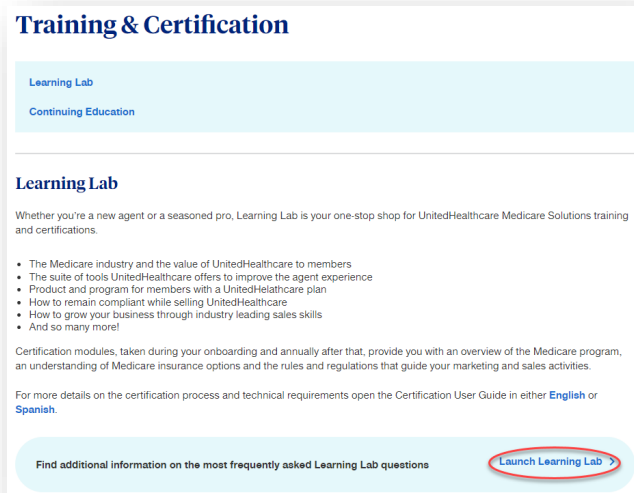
Training & Certification

Learning Lab

Continuing Education

Learning Lab

Whether you're a new agent or a seasoned pro, Learning Lab is your one-stop shop for UnitedHealthcare Medicare Solutions training and certifications.

- The Medicare industry and the value of UnitedHealthcare to members
- The suite of tools UnitedHealthcare offers to improve the agent experience
- Product and program for members with a UnitedHelathcare plan
- How to remain compliant while selling UnitedHealthcare
- How to grow your business through industry leading sales skills
- And so many more!

Certification modules, taken during your onboarding and annually after that, provide you with an overview of the Medicare program, an understanding of Medicare insurance options and the rules and regulations that guide your marketing and sales activities.

For more details on the certification process and technical requirements open the Certification User Guide in either English or Spanish.

Find additional information on the most frequently asked Learning Lab questions

Launch Learning Lab >